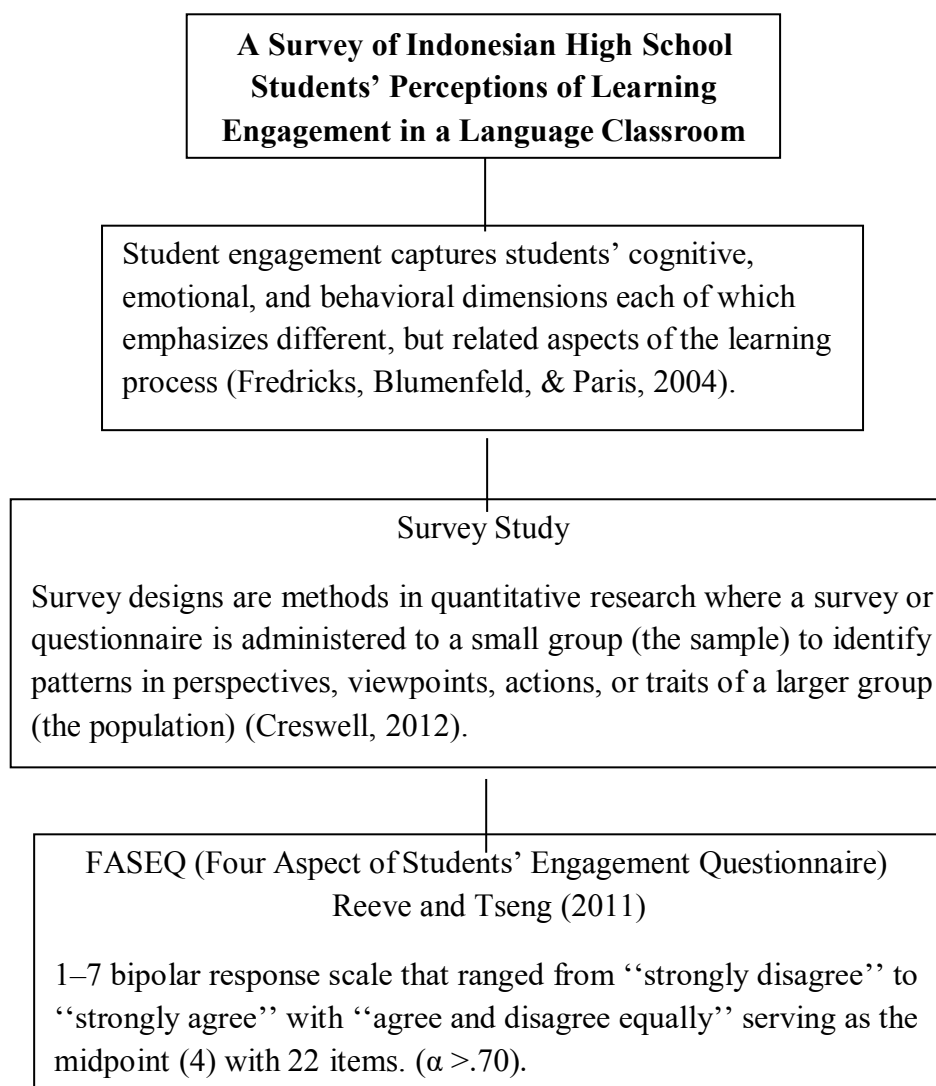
A Survey of Indonesian High School Students' Perceptions of Learning Engagement in a Language Classroom

Student engagement captures students' cognitive, emotional, and behavioral dimensions each of which emphasizes different, but related aspects of the learning process (Fredricks, Blumenfeld, & Paris, 2004).

Survey Study

Survey designs are methods in quantitative research where a survey or questionnaire is administered to a small group (the sample) to identify patterns in perspectives, viewpoints, actions, or traits of a larger group (the population) (Creswell, 2012).

FASEQ (Four Aspect of Students' Engagement Questionnaire) Reeve and Tseng (2011)

1–7 bipolar response scale that ranged from ''strongly disagree'' to ''strongly agree'' with ''agree and disagree equally'' serving as the midpoint (4) with 22 items. ($\alpha$ >.70).